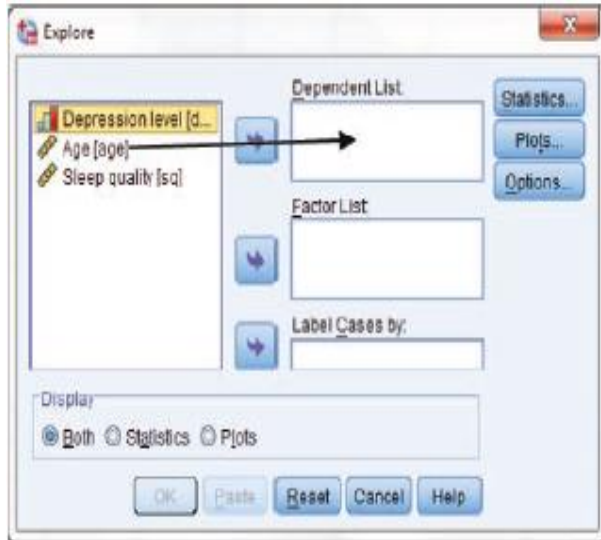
Explore

Depression level [d...
Age [age]
Sleep quality [sq]

Dependent List:

Factor List:

Label Cases by:

Statistics...
Plots...
Options...

Display
Both Statistics Plots

OK Paste Reset Cancel Help